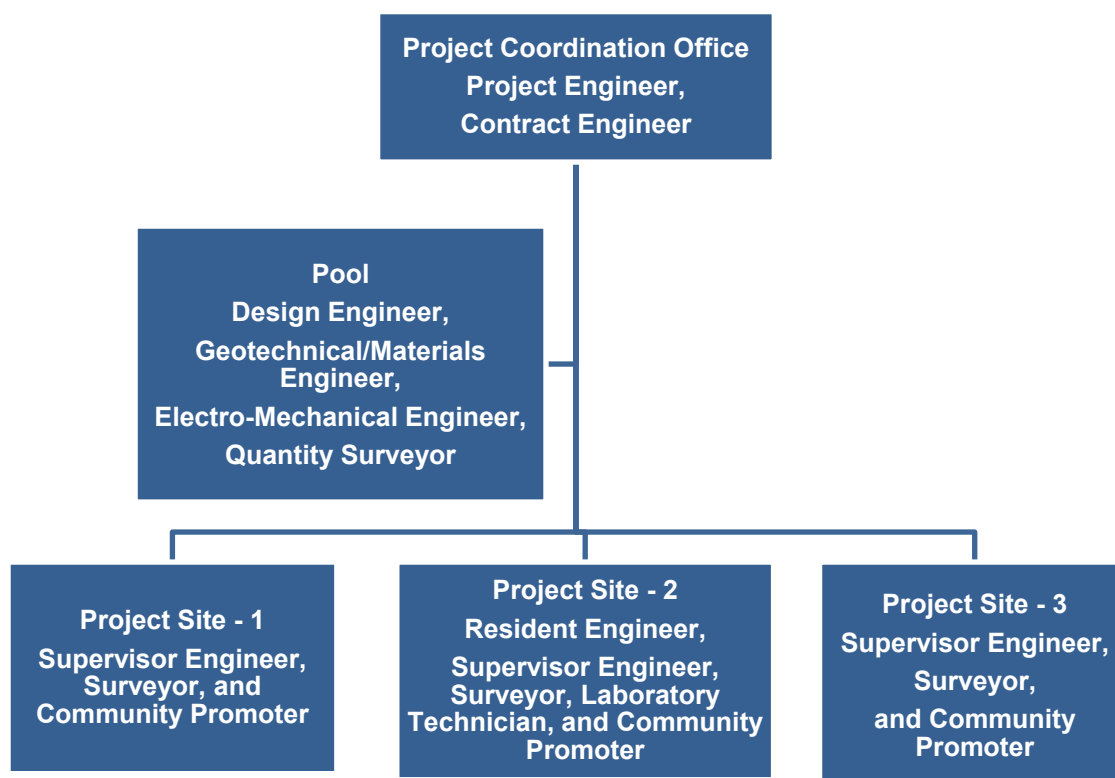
Project Coordination Office
Project Engineer,
Contract Engineer

Pool
Design Engineer,
Geotechnical/Materials Engineer,
Electro-Mechanical Engineer,
Quantity Surveyor

Project Site - 1
Supervisor Engineer, Surveyor, and Community Promoter

Project Site - 2
Resident Engineer,
Supervisor Engineer, Surveyor, Laboratory Technician, and Community Promoter

Project Site - 3
Supervisor Engineer,
Surveyor,
and Community Promoter